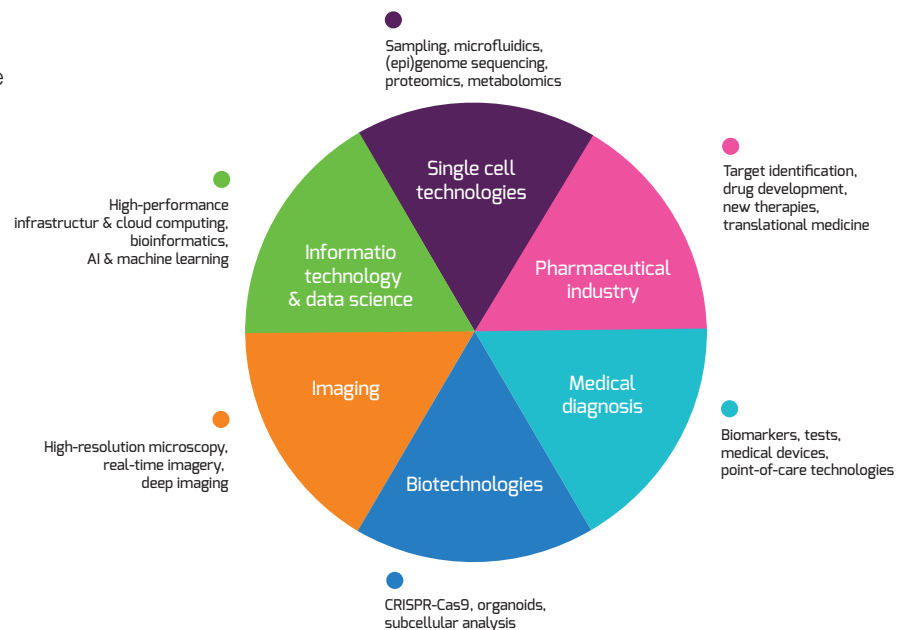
e

Sampling, microfluidics, (epi)genome sequencing, proteomics, metabolomics

Single cell technologies

Target identification, drug development, new therapies, translational medicine

Pharmaceutical industry

High-performance infrastructur & cloud computing, bioinformatics, AI & machine learning

Informatio technology & data science

Medical diagnosis

Biomarkers, tests, medical devices, point-of-care technologies

Imaging

High-resolution microscopy, real-time imagery, deep imaging

Biotechnologies

CRISPR-Cas9, organoids, subcellular analysis